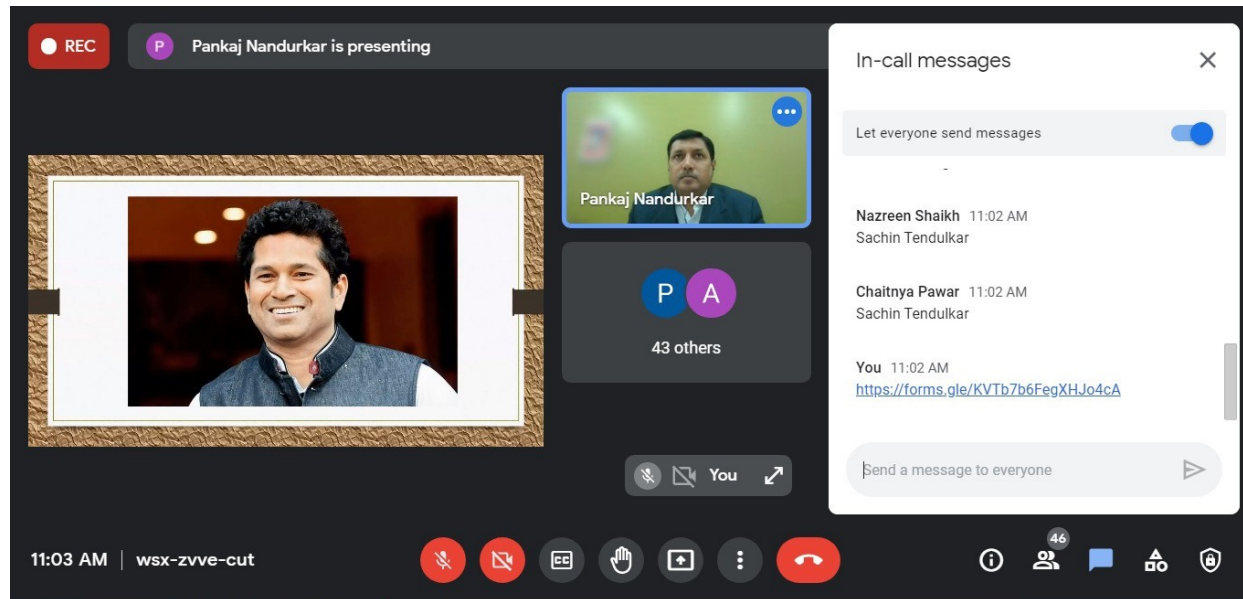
REC

P Pankaj Nandurkar is presenting

Pankaj Nandurkar

P A

43 others

You

In-call messages

Let everyone send messages

Nazreen Shaikh 11:02 AM
Sachin Tendulkar

Chaitnya Pawar 11:02 AM
Sachin Tendulkar

You 11:02 AM
https://forms.gle/KVTb7b6FegXHJo4cA

Send a message to everyone

11:03 AM | wsx-zvve-cut

46